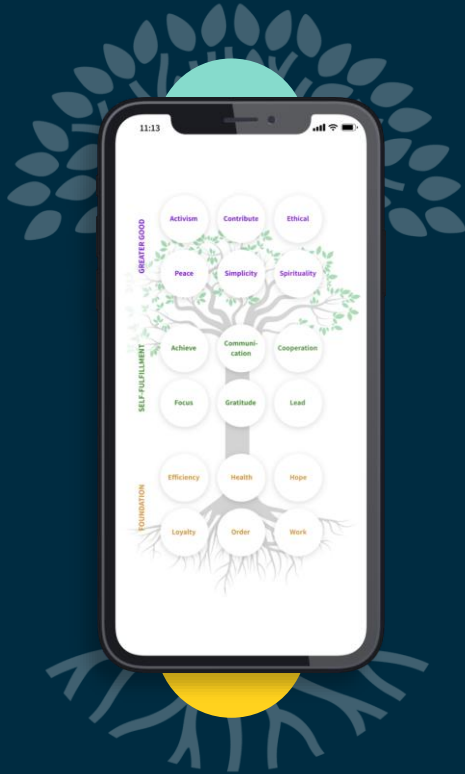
11:13

GREATER GOOD

Activism

Contribute

Ethical

Peace

Simplicity

Spirituality

SELF-FULFILLMENT

Achieve

Communication

Cooperation

Focus

Gratitude

Lead

FOUNDATION

Efficiency

Health

Hope

Loyalty

Order

Work